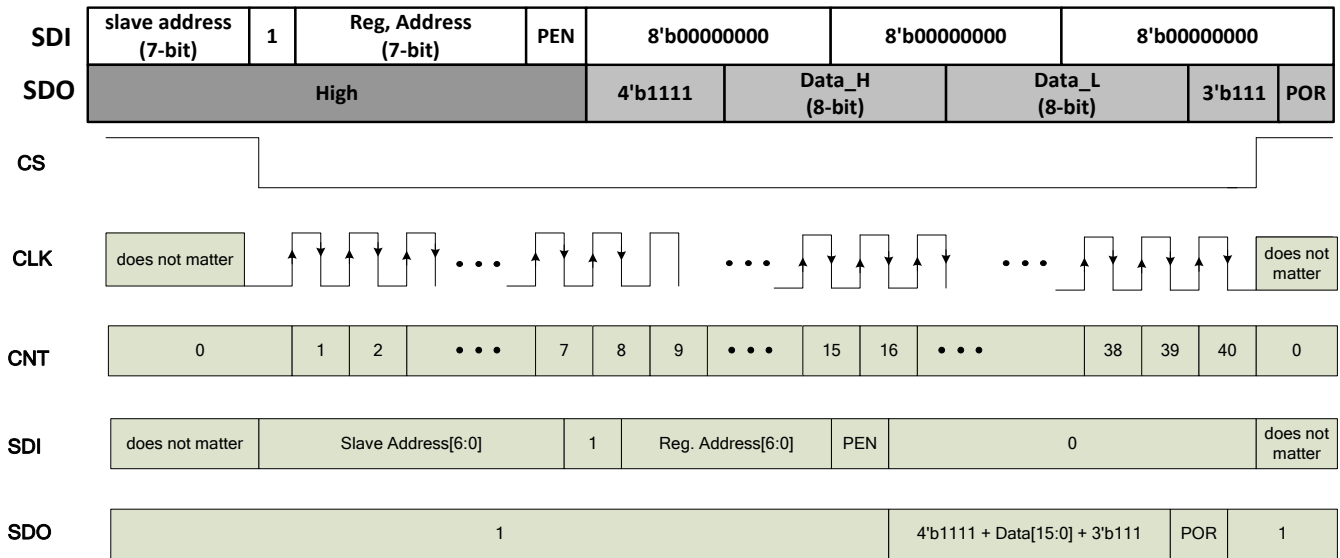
| SDI | slave address (7-bit) | 1 | Reg, Address (7-bit) | PEN | 8'b00000000 | 8'b00000000 | 8'b00000000 | |
|---|---|---|---|---|---|---|---|---|
| SDO | High | | | | 4'b1111 | Data_H (8-bit) | Data_L (8-bit) | 3'b111 | POR |

CS

CLK does not matter • • • • • • • • • does not matter

CNT 0 1 2 • • • 7 8 9 • • • 15 16 • • • 38 39 40 0

SDI does not matter Slave Address[6:0] 1 Reg. Address[6:0] PEN 0 does not matter

SDO 1 4'b1111 + Data[15:0] + 3'b111 POR 1